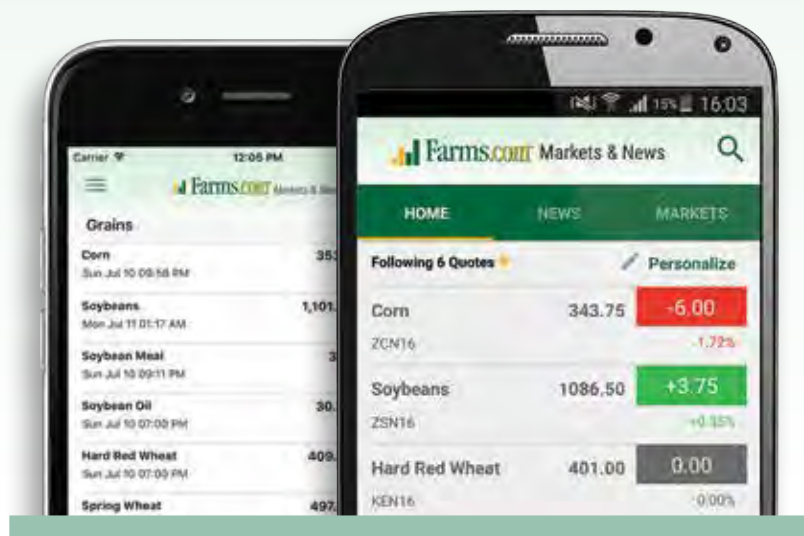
Carrier 12:05 PM

Farms.com Markets & News

Grains

Corn 35
Sun Jul 10 09:58 PM

Soybeans 1,101.
Mon Jul 11 01:17 AM

Soybean Meal 3
Sun Jul 10 09:11 PM

Soybean Oil 30.
Sun Jul 10 07:00 PM

Hard Red Wheat 409.
Sun Jul 10 07:00 PM

Spring Wheat 497.

15% 16:03

Farms.com Markets & News

HOME NEWS MARKETS

Following 6 Quotes

Personalize

Corn 343.75 -6.00
ZCN16 -1.72%

Soybeans 1086.50 +3.75
ZSN16 +0.35%

Hard Red Wheat 401.00 0.00
KEN16 0.00%